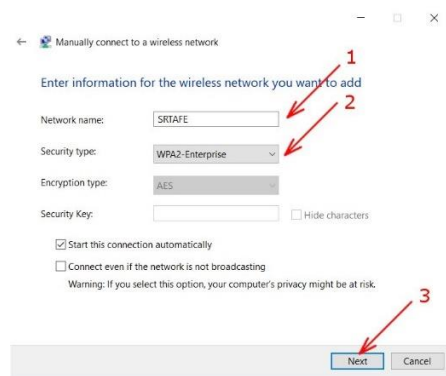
Manually connect to a wireless network

Enter information for the wireless network you want to add

1

2

Network name: SRTAFE

Security type: WPA2-Enterprise

Encryption type: AES

Security Key:

Hide characters

Start this connection automatically

Connect even if the network is not broadcasting

Warning: If you select this option, your computer's privacy might be at risk.

3

Next

Cancel